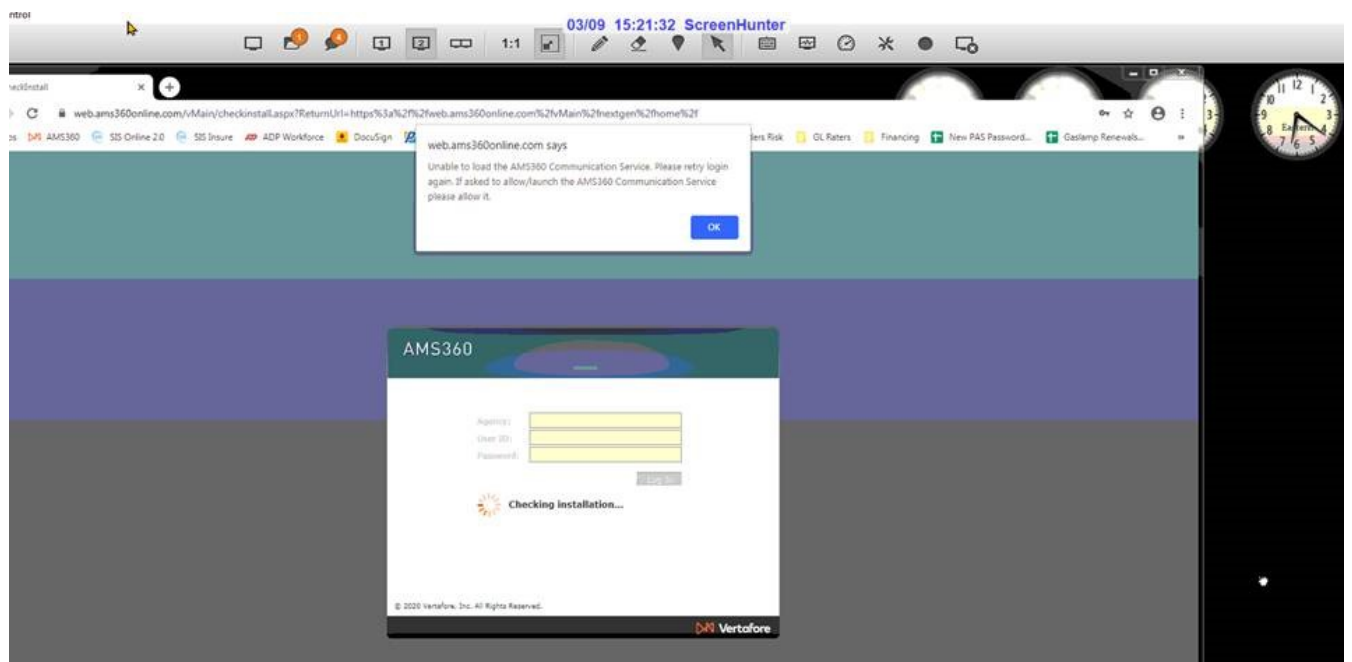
ntrol

03/09 15:21:32 ScreenHunter

1:1

heckInstall

web.ams360online.com/vMain/checkinstall.aspx?ReturnUrl=https%3a%2f%2fweb.ams360online.com%2fvMain%2fnextgen%2fhome%2f

AMS360 SIS Online 2.0 SIS Insure ADP Workforce DocuSign ders Risk GL Raters Financing New PAS Password... Gaslamp Renewals...

web.ams360online.com says

Unable to load the AMS360 Communication Service. Please retry login again. If asked to allow/launch the AMS360 Communication Service please allow it.

OK

AMS360

Agency:
User ID:
Password:

Log In

Checking installation...

© 2020 Vertafore, Inc. All Rights Reserved.

Vertafore